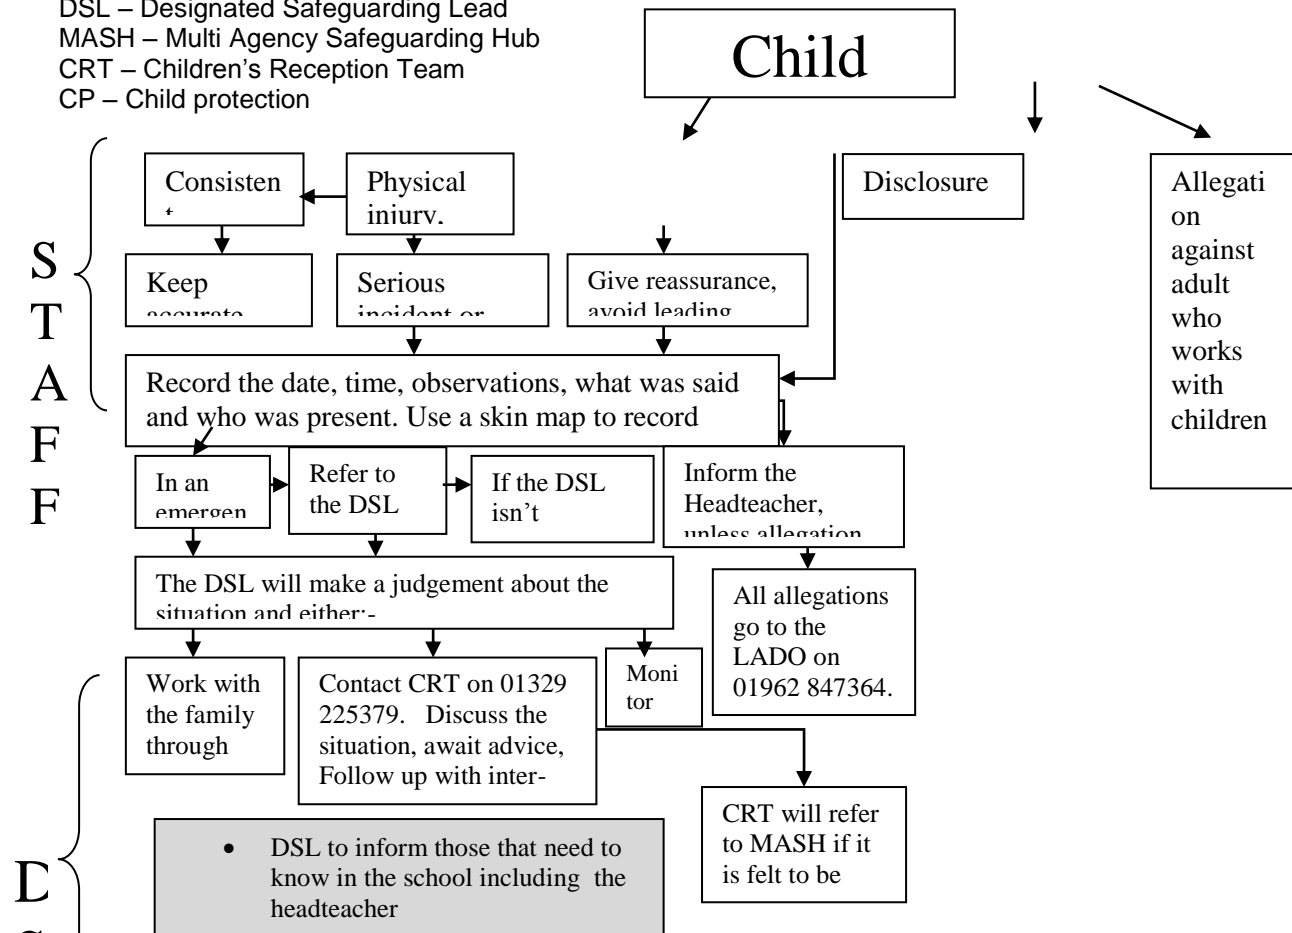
DSL – Designated Safeguarding Lead
MASH – Multi Agency Safeguarding Hub
CRT – Children's Reception Team
CP – Child protection

Child

Consisten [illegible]

Physical injury.

Disclosure

Allegation against adult who works with children

S
T
A
F
F

Keep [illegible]

Serious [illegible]

Give reassurance, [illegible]

Record the date, time, observations, what was said and who was present. Use a skin map to record

In an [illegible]

Refer to the DSL

If the DSL isn't

Inform the Headteacher, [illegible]

The DSL will make a judgement about the situation and either:-

All allegations go to the LADO on 01962 847364.

Work with the family through

Contact CRT on 01329 225379. Discuss the situation, await advice, Follow up with inter-

Moni tor

CRT will refer to MASH if it is felt to be

- DSL to inform those that need to know in the school including the headteacher

D
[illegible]